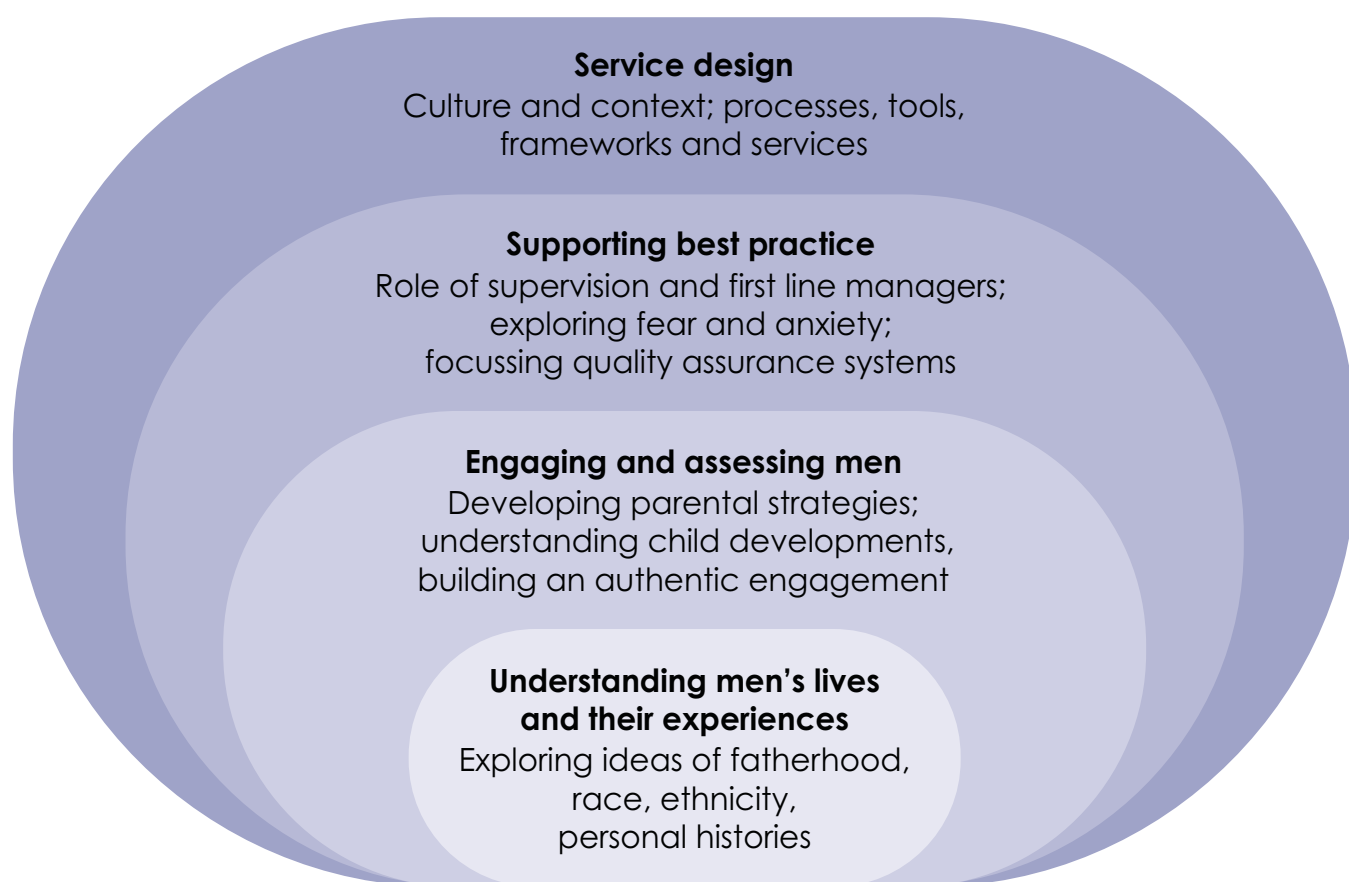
**Service design**
Culture and context; processes, tools, frameworks and services

**Supporting best practice**
Role of supervision and first line managers; exploring fear and anxiety; focussing quality assurance systems

**Engaging and assessing men**
Developing parental strategies; understanding child developments, building an authentic engagement

**Understanding men's lives and their experiences**
Exploring ideas of fatherhood, race, ethnicity, personal histories